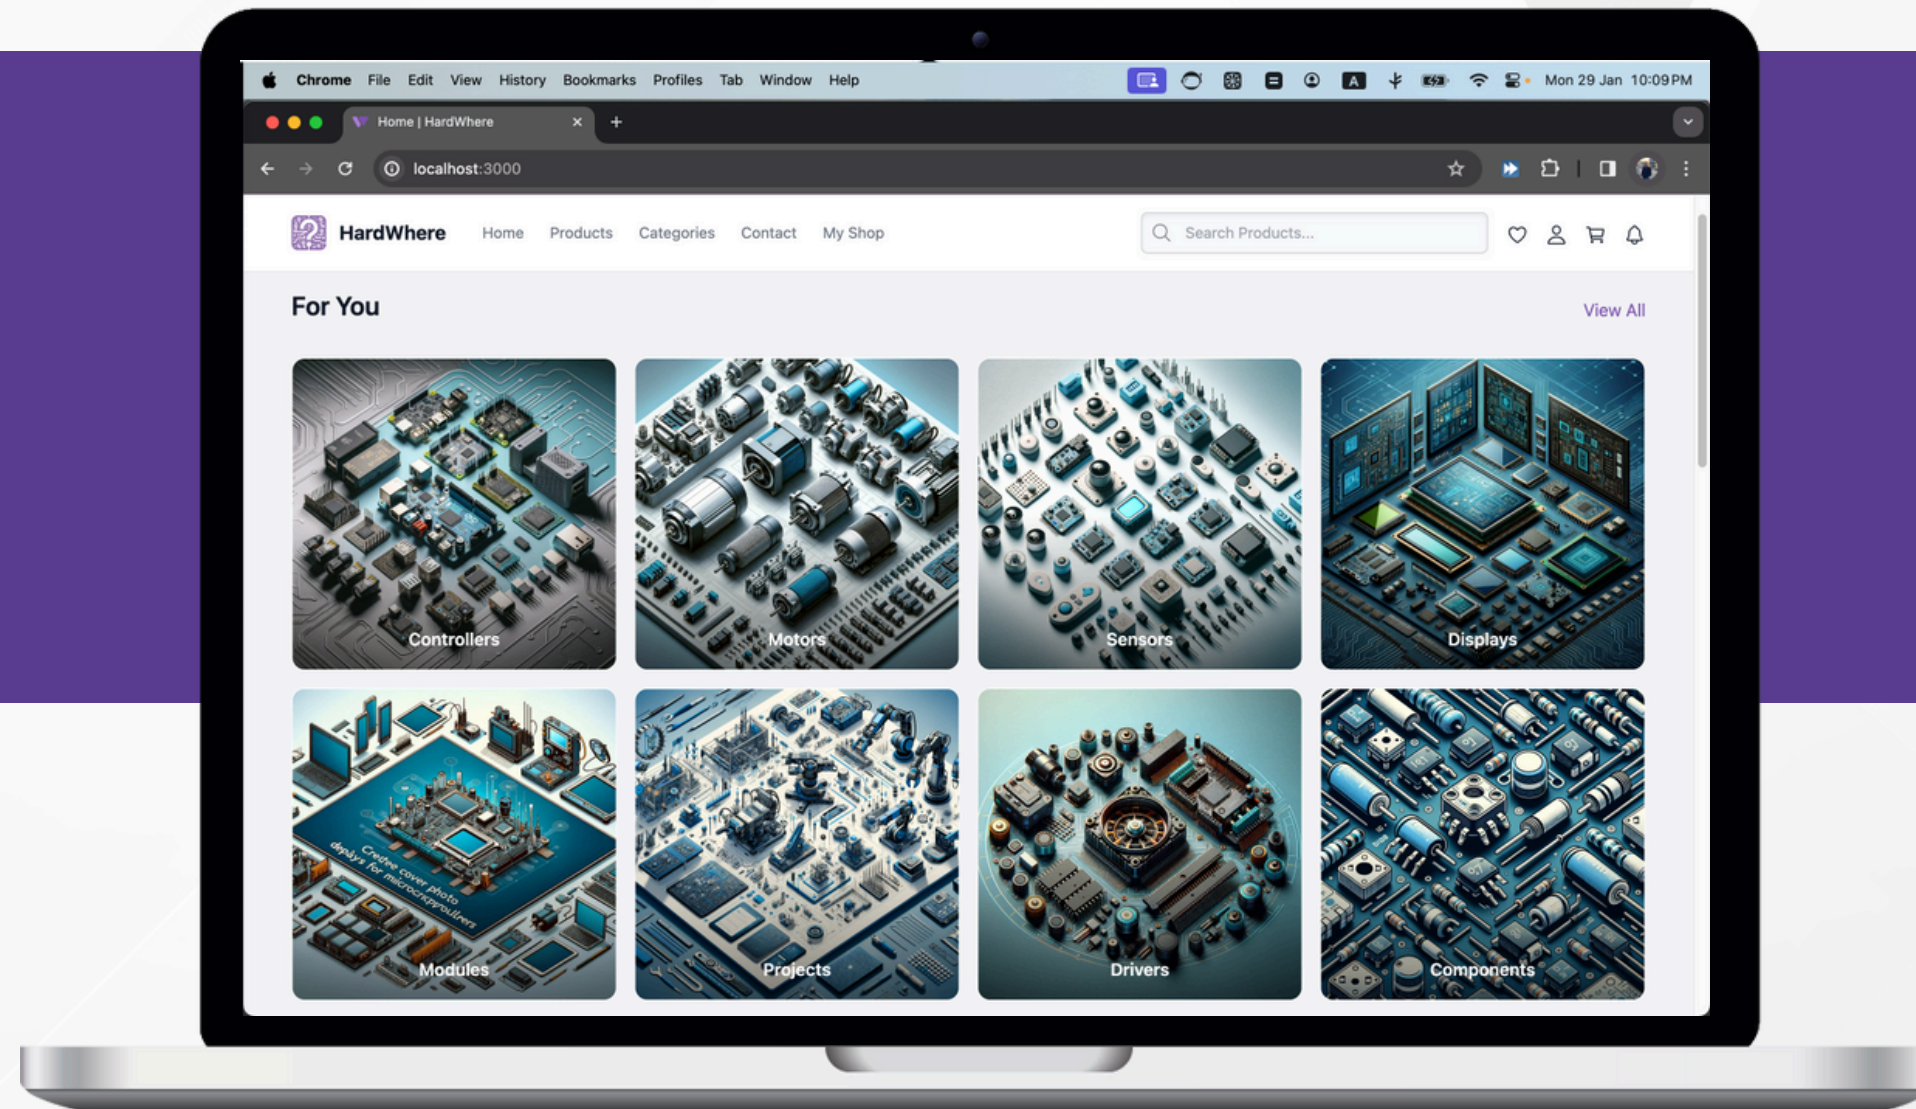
Chrome File Edit View History Bookmarks Profiles Tab Window Help

A

Mon 29 Jan 10:09 PM

Home | HardWhere

localhost:3000

HardWhere

Home Products Categories Contact My Shop

Search Products...

For You

View All

Controllers

Motors

Sensors

Displays

Creative cover photo displays for microcontrollers

Modules

Projects

Drivers

Components